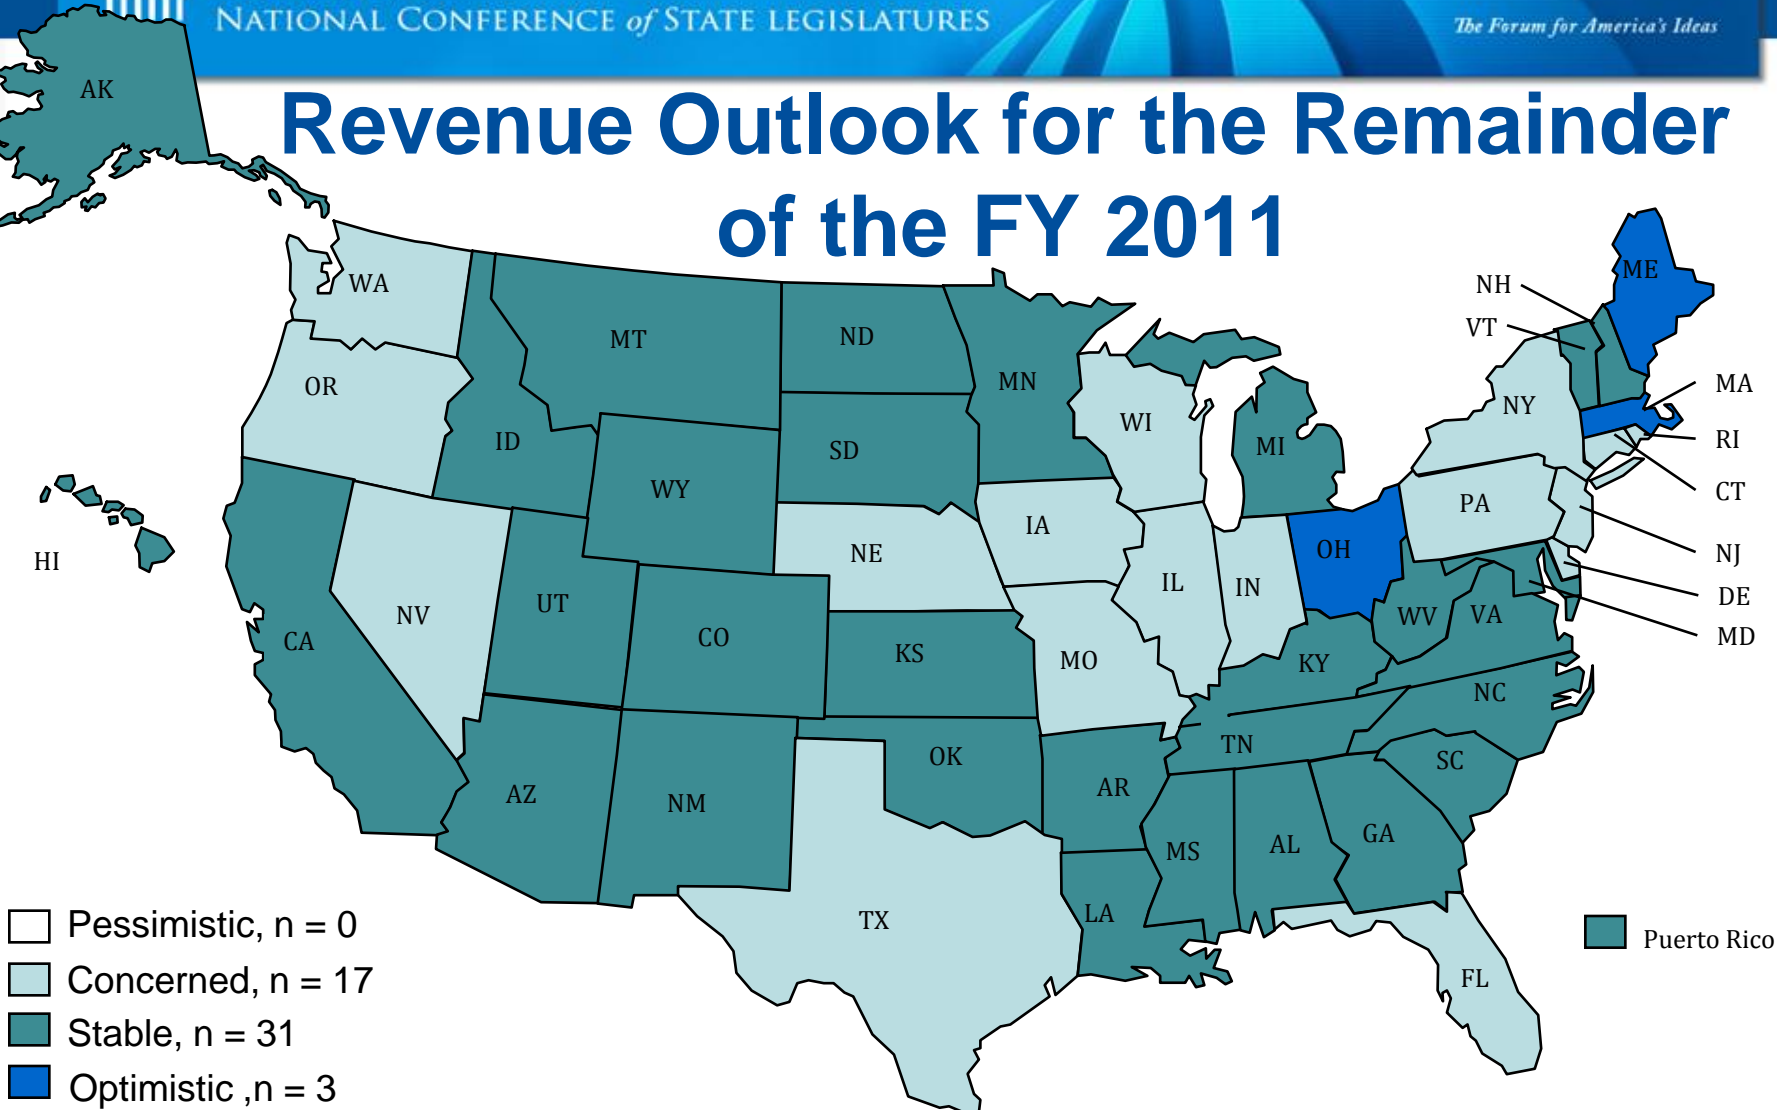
NATIONAL CONFERENCE of STATE LEGISLATURES

The Forum for America's Ideas

Revenue Outlook for the Remainder of the FY 2011

AK

HI

WA

OR

CA

NV

ID

MT

WY

UT

AZ

CO

NM

ND

SD

NE

KS

OK

TX

MN

IA

MO

AR

LA

WI

IL

MS

MI

IN

KY

TN

AL

OH

WV

GA

FL

SC

NC

VA

PA

NY

NH

VT

ME

MA

RI

CT

NJ

DE

MD

Puerto Rico

Pessimistic, n = 0

Concerned, n = 17

Stable, n = 31

Optimistic ,n = 3